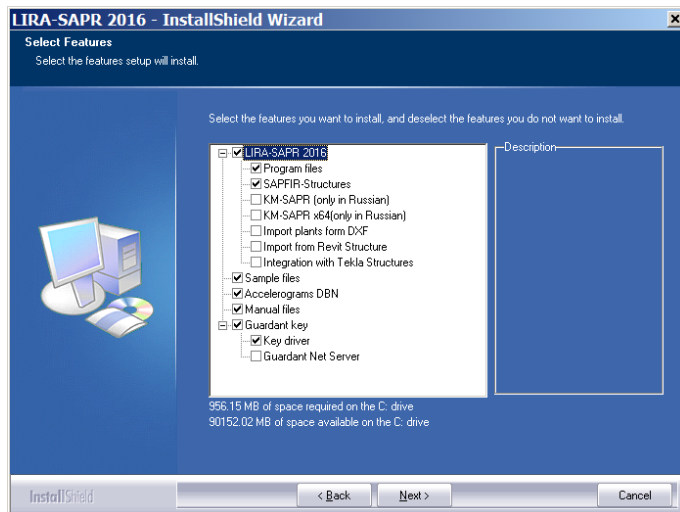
LIRA-SAPR 2016 - InstallShield Wizard

Select Features

Select the features setup will install.

Select the features you want to install, and deselect the features you do not want to install.

LIRA-SAPR 2016
Program files
SAPFIR-Structures
KM-SAPR (only in Russian)
KM-SAPR x64(only in Russian)
Import plants form DXF
Import from Revit Structure
Integration with Tekla Structures
Sample files
Accelerograms DBN
Manual files
Guardant key
Key driver
Guardant Net Server

Description

956.15 MB of space required on the C: drive
90152.02 MB of space available on the C: drive

InstallShield

< Back

Next >

Cancel